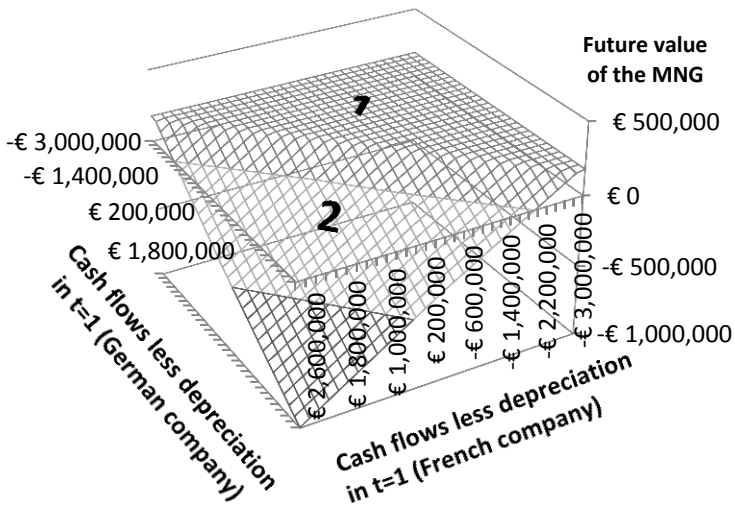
Future value of the MNG

€ 500,000

€ 0

-€ 500,000

-€ 1,000,000

1

2

-€ 3,000,000

-€ 1,400,000

€ 200,000

€ 1,800,000

Cash flows less depreciation in t=1 (German company)

€ 2,600,000

€ 1,800,000

€ 1,000,000

€ 200,000

-€ 600,000

-€ 1,400,000

-€ 2,200,000

-€ 3,000,000

Cash flows less depreciation in t=1 (French company)